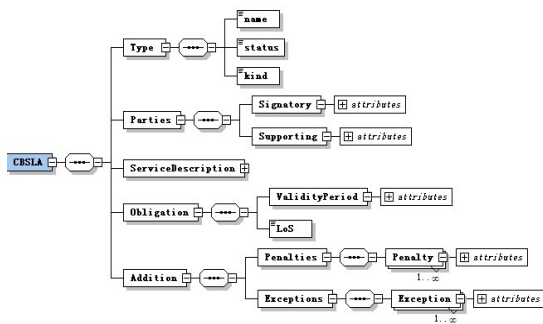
name
status
kind
Type
Signatory
attributes
Parties
Supporting
attributes
CBSLA
ServiceDescription
ValidityPeriod
attributes
Obligation
LoS
Penalties
Penalty
attributes
1..∞
Addition
Exceptions
Exception
attributes
1..∞